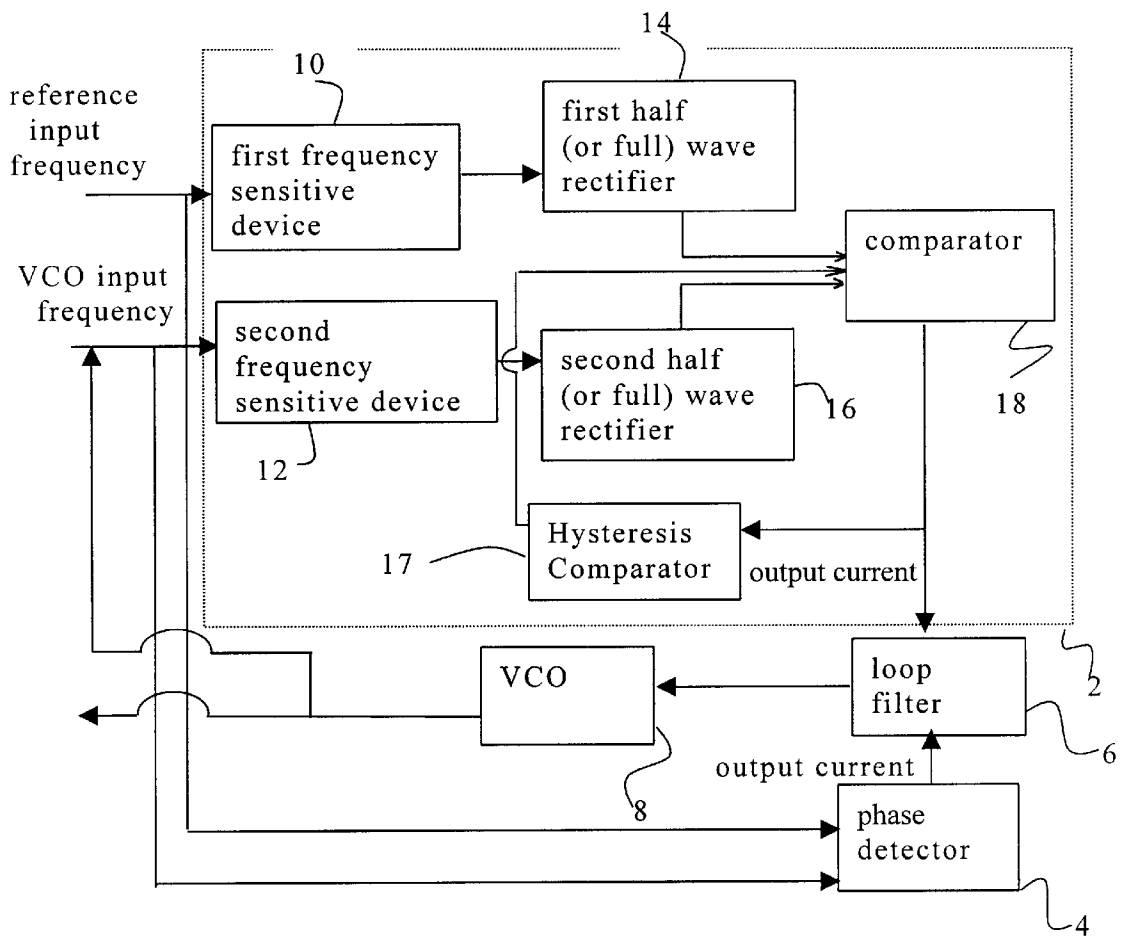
14

10

reference input frequency

first frequency sensitive device

first half (or full) wave rectifier

comparator

VCO input frequency

second frequency sensitive device

second half (or full) wave rectifier

16

18

12

17

Hysteresis Comparator

output current

2

VCO

loop filter

6

output current

8

phase detector

4